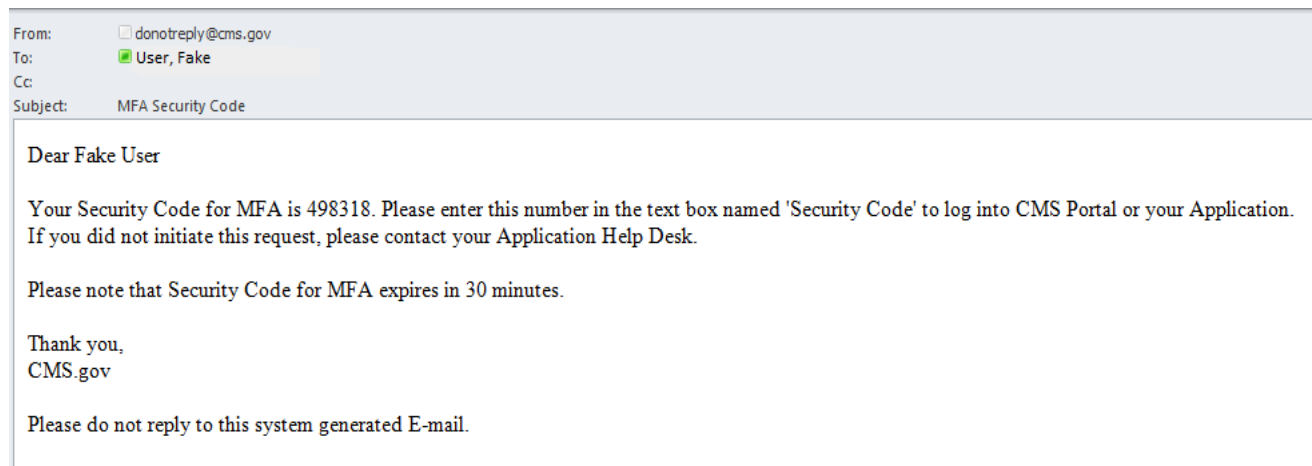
From: donotreply@cms.gov
To: User, Fake
Cc:
Subject: MFA Security Code

Dear Fake User

Your Security Code for MFA is 498318. Please enter this number in the text box named 'Security Code' to log into CMS Portal or your Application. If you did not initiate this request, please contact your Application Help Desk.

Please note that Security Code for MFA expires in 30 minutes.

Thank you,
CMS.gov

Please do not reply to this system generated E-mail.